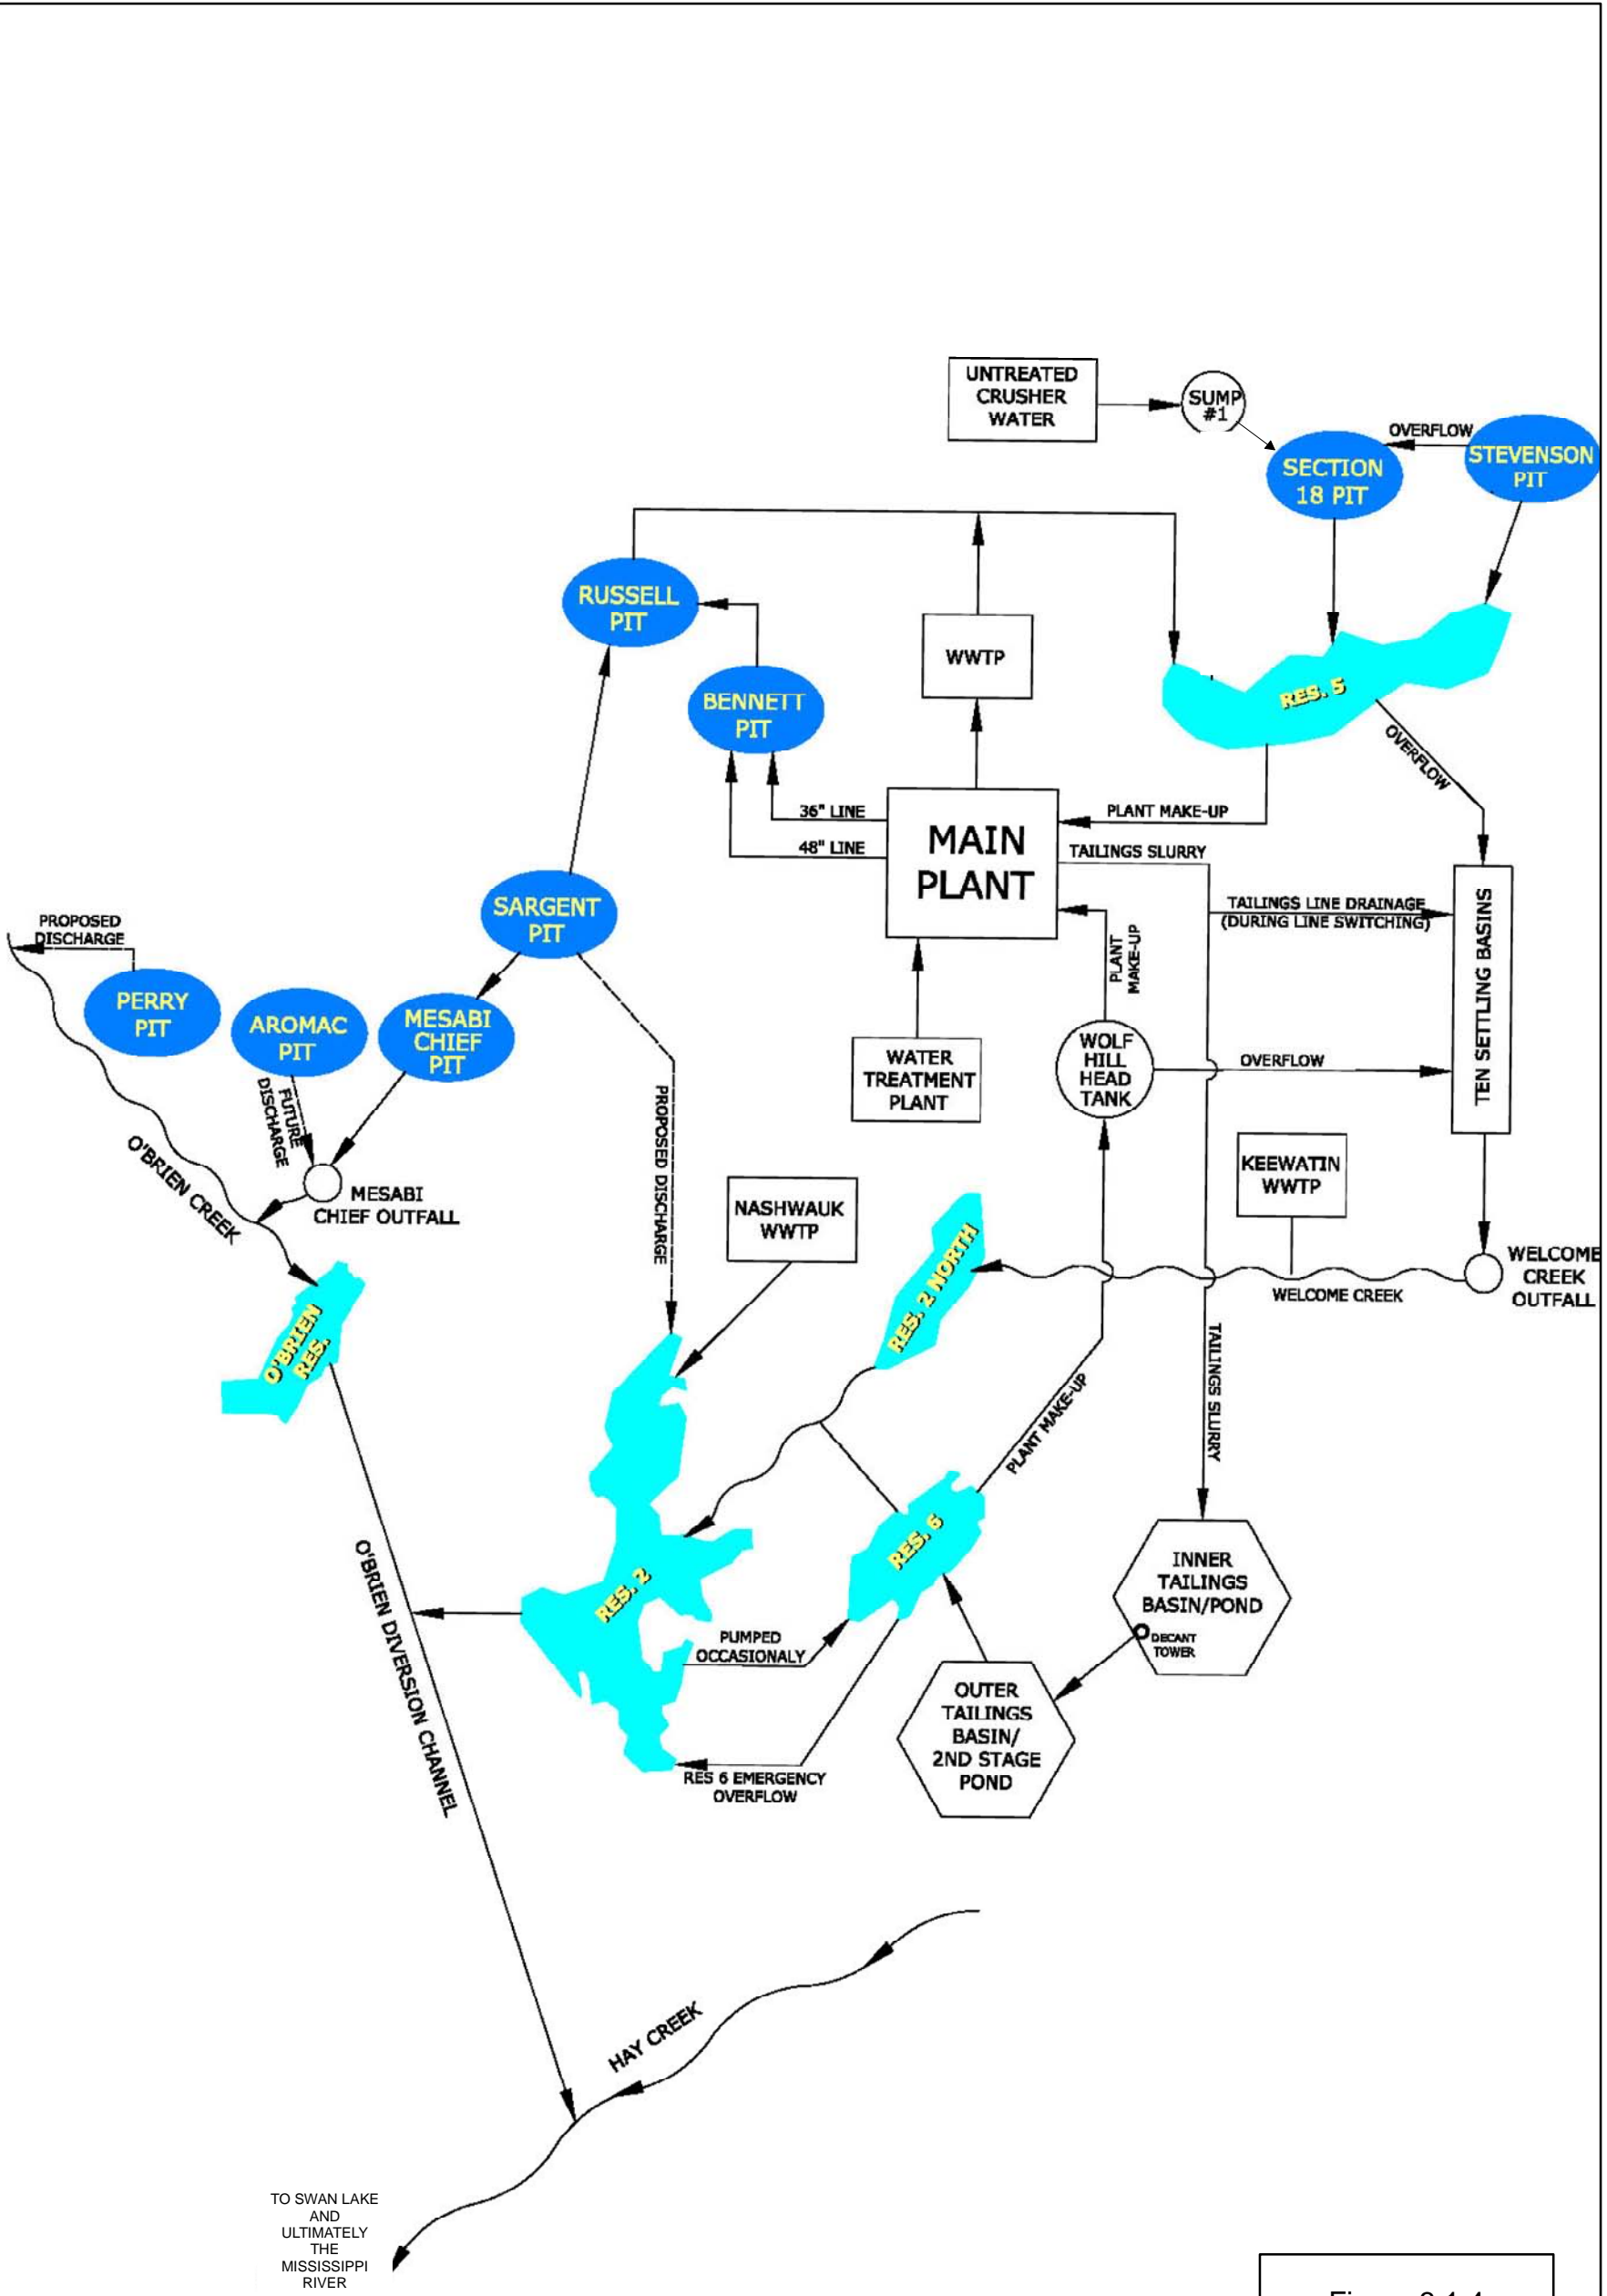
UNTREATED CRUSHER WATER

SUMP #1

OVERFLOW

STEVENSON PIT

SECTION 18 PIT

RUSSELL PIT

WWTP

BENNETT PIT

RES. 5

OVERFLOW

36" LINE

48" LINE

MAIN PLANT

PLANT MAKE-UP

TAILINGS SLURRY

TAILINGS LINE DRAINAGE (DURING LINE SWITCHING)

TEN SETTLING BASINS

SARGENT PIT

PROPOSED DISCHARGE

PERRY PIT

AROMAC PIT

MESABI CHIEF PIT

FUTURE DISCHARGE

PLANT MAKE-UP

WATER TREATMENT PLANT

WOLF HILL HEAD TANK

OVERFLOW

PROPOSED DISCHARGE

O'BRIEN CREEK

MESABI CHIEF OUTFALL

KEEWATIN WWTP

NASHWAUK WWTP

RES. 2 NORTH

WELCOME CREEK

WELCOME CREEK OUTFALL

O'BRIEN RES.

TAILINGS SLURRY

PLANT MAKE-UP

O'BRIEN DIVERSION CHANNEL

RES. 2

RES. 6

INNER TAILINGS BASIN/POND

DECANT TOWER

PUMPED OCCASIONALY

OUTER TAILINGS BASIN/ 2ND STAGE POND

RES 6 EMERGENCY OVERFLOW

HAY CREEK

TO SWAN LAKE AND ULTIMATELY THE MISSISSIPPI RIVER

Figure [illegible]